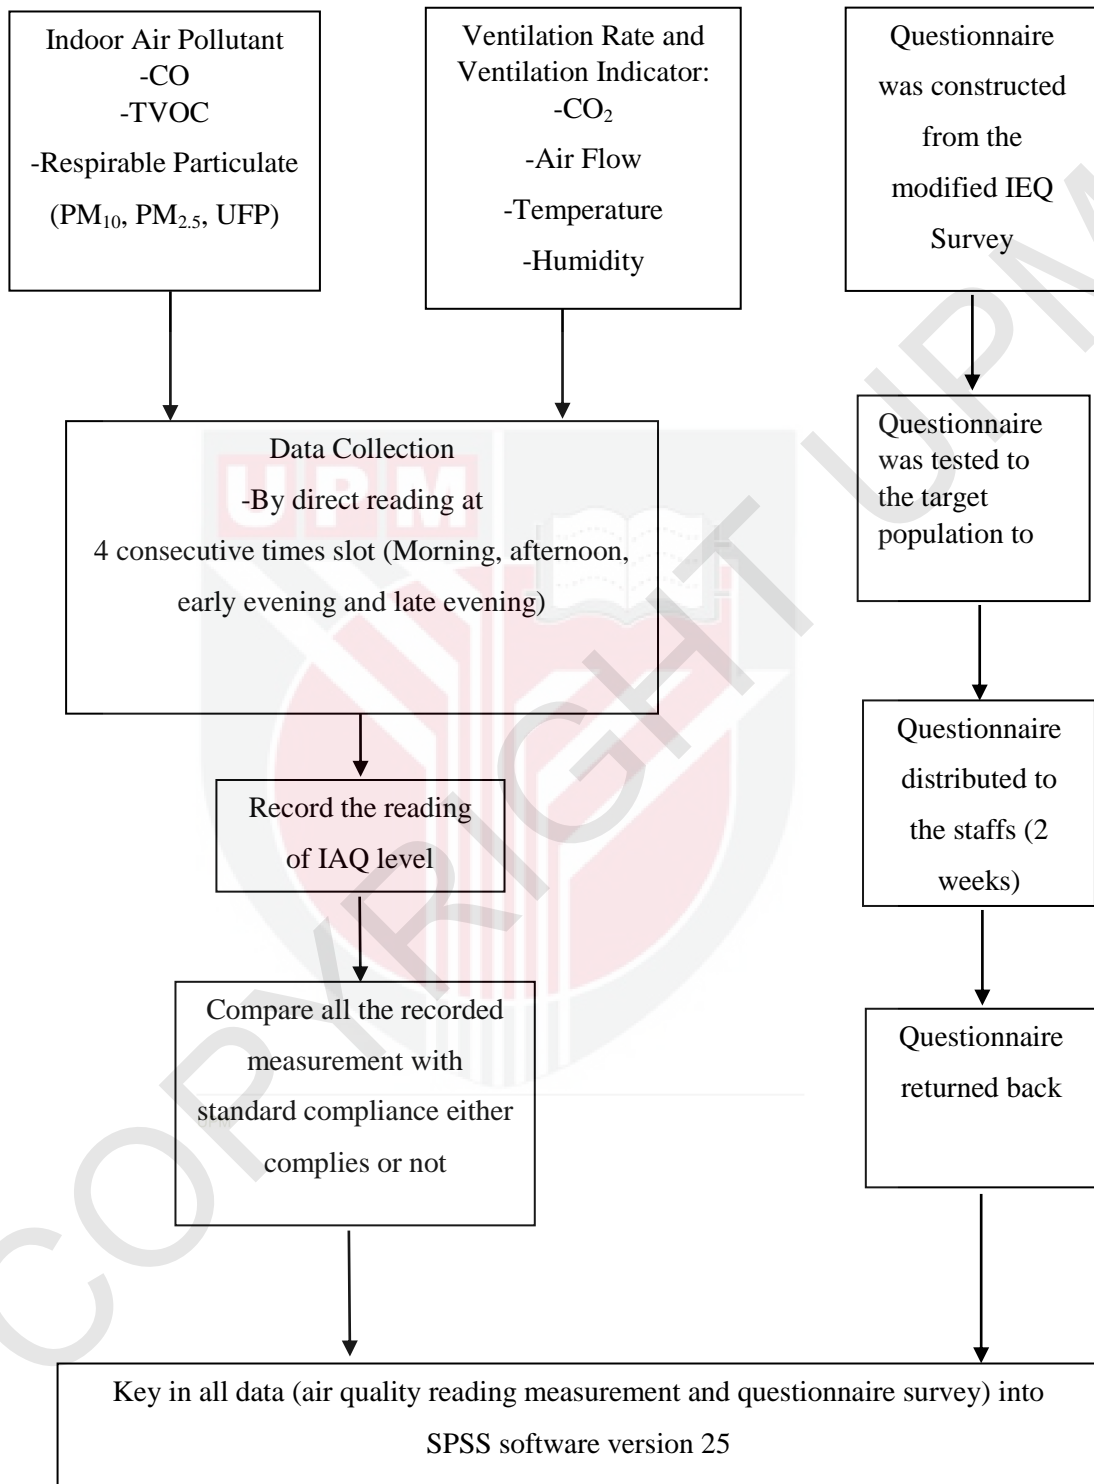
Indoor Air Pollutant
-CO
-TVOC
-Respirable Particulate
($PM_{10}$, $PM_{2.5}$, UFP)

Ventilation Rate and Ventilation Indicator:
-$CO_2$
-Air Flow
-Temperature
-Humidity

Questionnaire was constructed from the modified IEQ Survey

Data Collection
-By direct reading at
4 consecutive times slot (Morning, afternoon, early evening and late evening)

Questionnaire was tested to the target population to

Record the reading of IAQ level

Questionnaire distributed to the staffs (2 weeks)

Compare all the recorded measurement with standard compliance either complies or not

Questionnaire returned back

Key in all data (air quality reading measurement and questionnaire survey) into SPSS software version 25

UPM

COPYRIGHT UPM